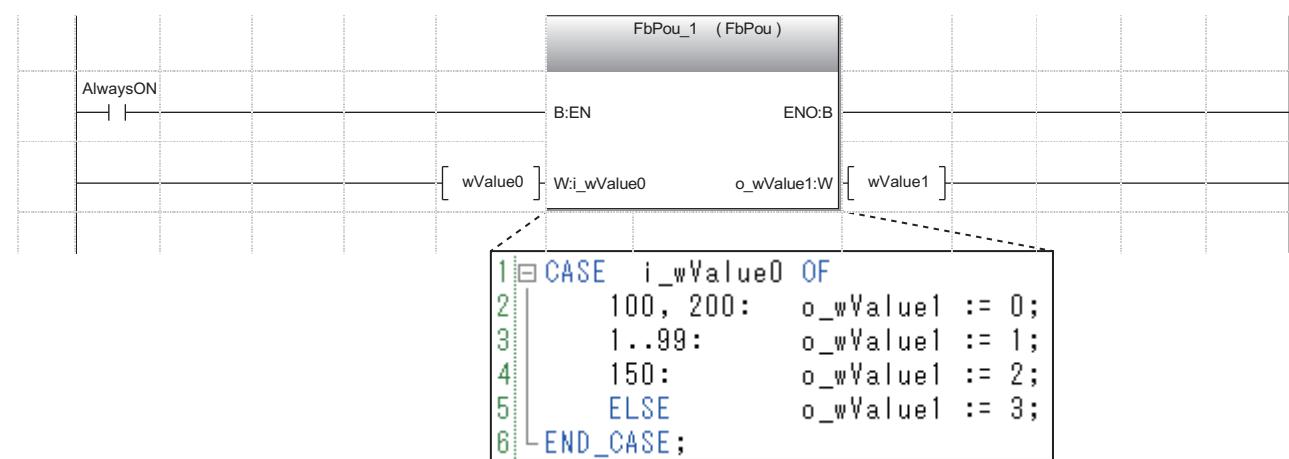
FbPou_1 (FbPou)

AlwaysON

B:EN

ENO:B

wValue0

W:i_wValue0

o_wValue1:W

wValue1

1 CASE i_wValue0 OF
2 100, 200: o_wValue1 := 0;
3 1..99: o_wValue1 := 1;
4 150: o_wValue1 := 2;
5 ELSE o_wValue1 := 3;
6 END_CASE;